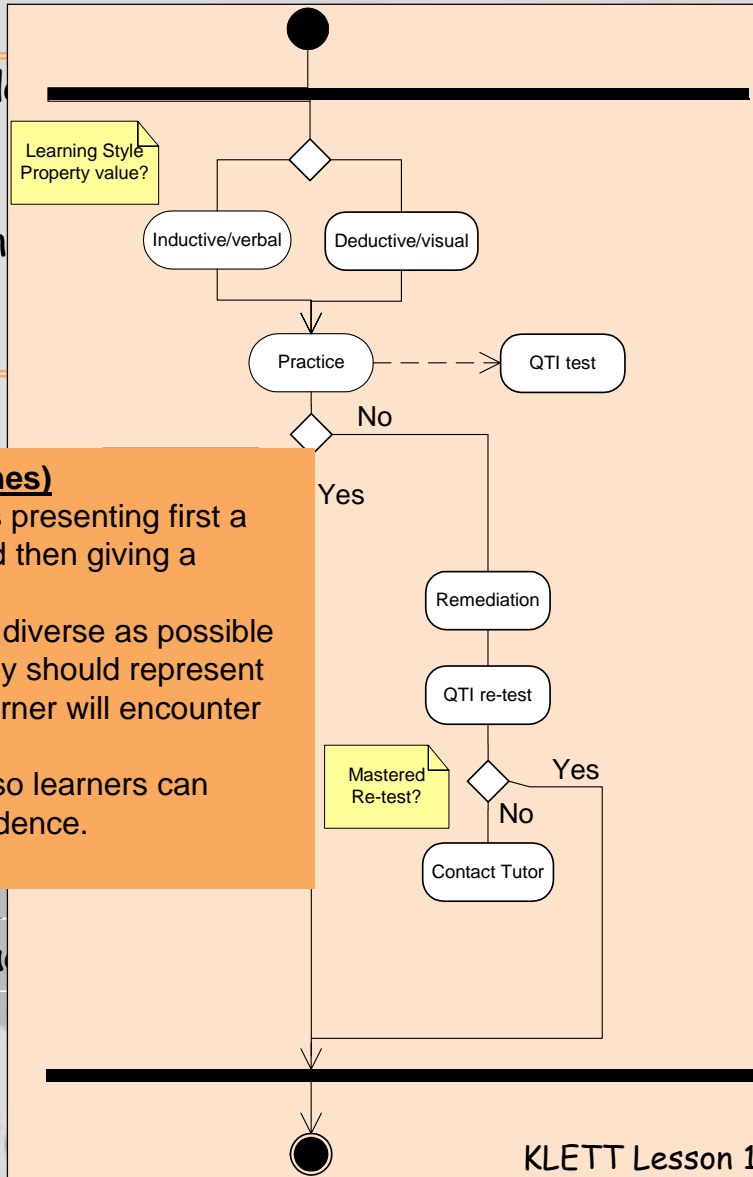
Learning Style Property value?

Inductive/verbal

Deductive/visual

Practice

QTI test

No

Yes

nes)
presenting first a
d then giving a

diverse as possible
y should represent
rner will encounter

so learners can
dence.

Remediation

QTI re-test

Mastered Re-test?

Yes

No

Contact Tutor

KLETT Lesson 1